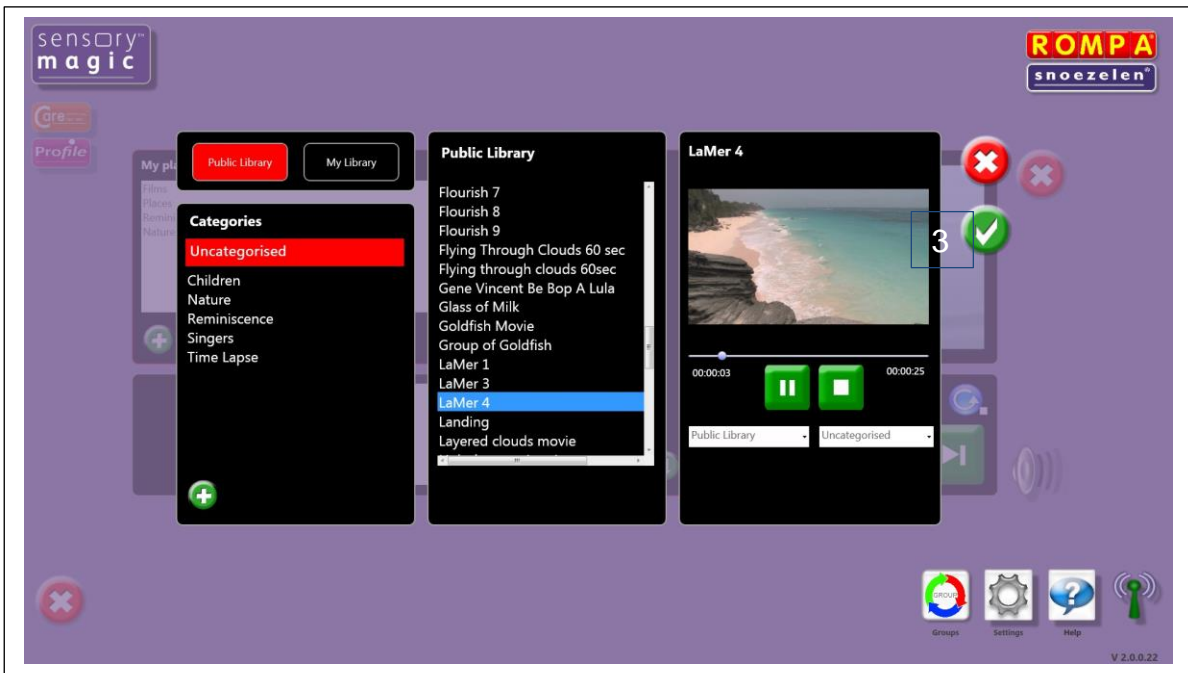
sensory™ magic

ROMPA
snoezelen®

Care
Profile

My pl
Films
Places
Remin
Natur

Public Library
My Library

Categories
Uncategorised
Children
Nature
Reminiscence
Singers
Time Lapse

Public Library
Flourish 7
Flourish 8
Flourish 9
Flying Through Clouds 60 sec
Flying through clouds 60sec
Gene Vincent Be Bop A Lula
Glass of Milk
Goldfish Movie
Group of Goldfish
LaMer 1
LaMer 3
LaMer 4
Landing
Layered clouds movie

LaMer 4
3
00:00:03
00:00:25
Public Library
Uncategorised

GROUP
Groups
Settings
Help

V 2.0.0.22